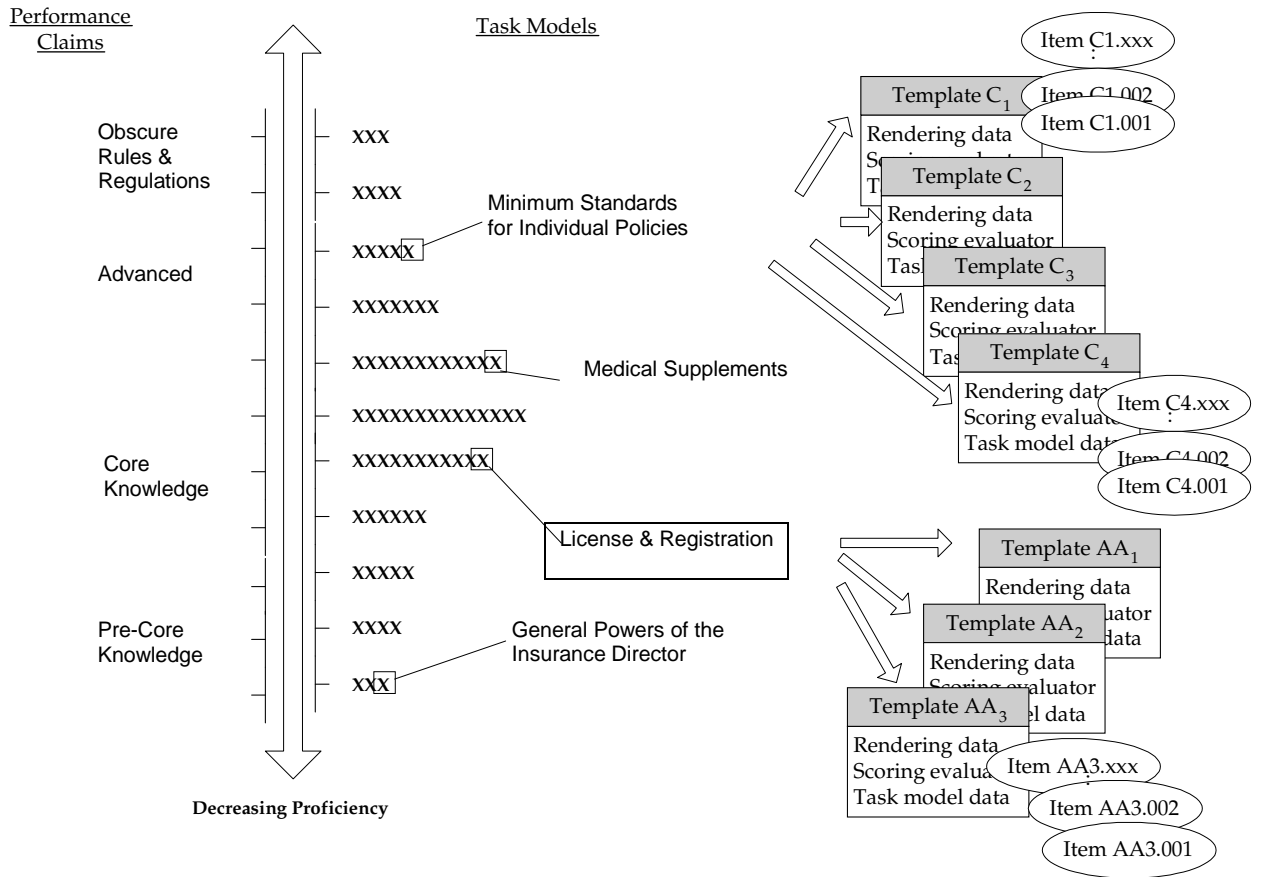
Performance Claims

Task Models

Obscure Rules & Regulations

Advanced

Core Knowledge

Pre-Core Knowledge

xxx

xxxx

xxxxx

xxxxxxx

xxxxxxxxxxxx

xxxxxxxxxxxxxx

xxxxxxxxxxx

xxxxxx

xxxxx

xxxx

xxx

Minimum Standards for Individual Policies

Medical Supplements

License & Registration

General Powers of the Insurance Director

Decreasing Proficiency

Item C1.xxx
⋮
Item C1.002
Item C1.001

Template $C_1$
Rendering data
Sc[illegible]
T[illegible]

Template $C_2$
Rendering data
Scoring evaluator
Tas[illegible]

Template $C_3$
Rendering data
Scoring evaluator
Tas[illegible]

Template $C_4$
Rendering data
Scoring evaluato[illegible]
Task model data

Item C4.xxx
⋮
Item C4.002
Item C4.001

Template $AA_1$
Rendering data
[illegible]uator
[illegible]data

Template $AA_2$
Rendering data
Scoring evaluator
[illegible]l data

Template $AA_3$
Rendering data
Scoring evalua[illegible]
Task model data

Item AA3.xxx
⋮
Item AA3.002
Item AA3.001